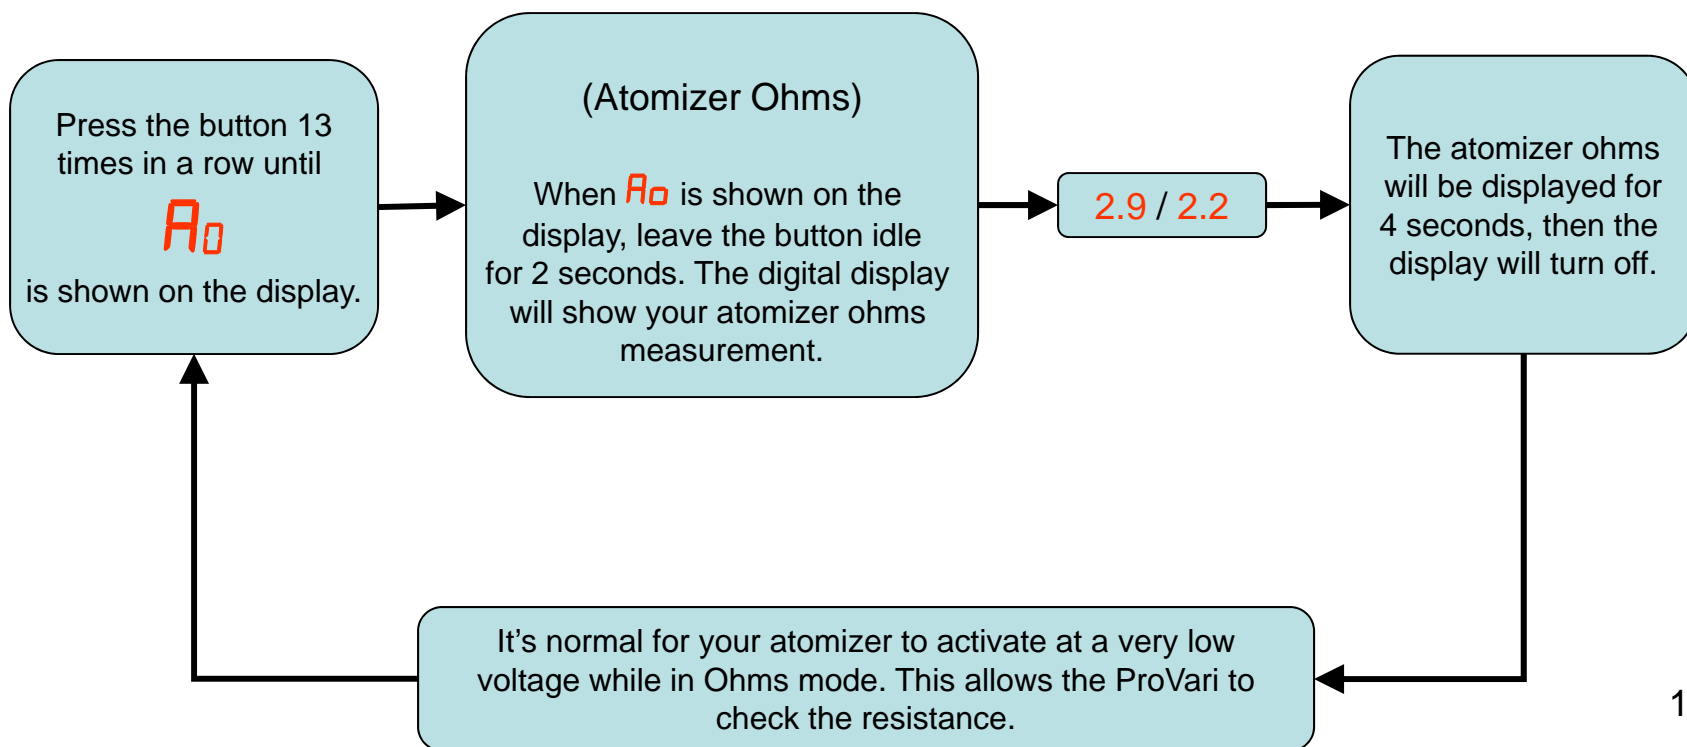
Press the button 13 times in a row until

Ao

is shown on the display.

(Atomizer Ohms)

When Ao is shown on the display, leave the button idle for 2 seconds. The digital display will show your atomizer ohms measurement.

2.9 / 2.2

The atomizer ohms will be displayed for 4 seconds, then the display will turn off.

It’s normal for your atomizer to activate at a very low voltage while in Ohms mode. This allows the ProVari to check the resistance.

1